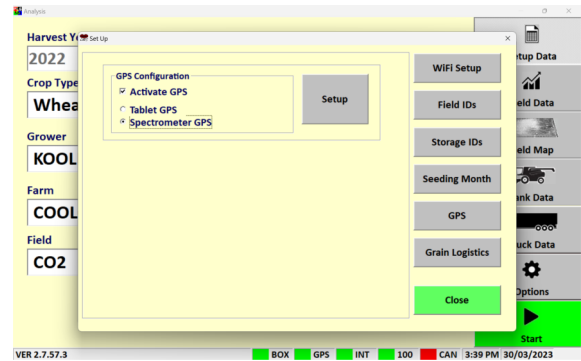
Analysis

Harvest Ye
2022
Crop Type
Whea
Grower
KOOL
Farm
COOL
Field
CO2

Set Up
×

GPS Configuration
☒ Activate GPS
○ Tablet GPS
● Spectrometer GPS

Setup

WiFi Setup
Field IDs
Storage IDs
Seeding Month
GPS
Grain Logistics
Close

etup Data
eld Data
eld Map
ank Data
uck Data
Options
Start

VER 2.7.57.3 BOX GPS INT 100 CAN 3:39 PM 30/03/2023